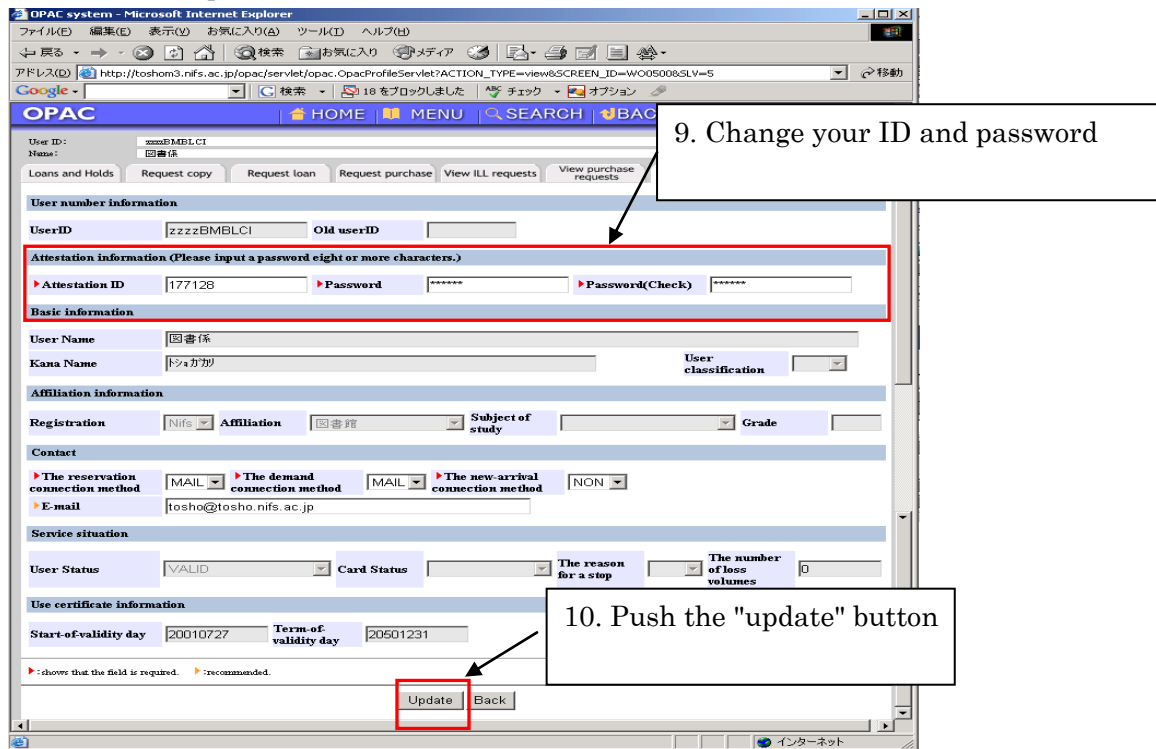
OPAC system - Microsoft Internet Explorer

ファイル(F) 編集(E) 表示(V) お気に入り(A) ツール(T) ヘルプ(H)

戻る 検索 お気に入り メディア

アドレス(D) http://toshom3.nifs.ac.jp/opac/servlet/opac.OpacProfileServlet?ACTION_TYPE=view&SCREEN_ID=WO0500&SLV=5 移動

Google 検索 18 をブロックしました チェック オプション

OPAC HOME MENU SEARCH BAC

9. Change your ID and password

User ID: zzzzBMBLCI
Name: 図書係

Loans and Holds | Request copy | Request loan | Request purchase | View ILL requests | View purchase requests

User number information

UserID zzzzBMBLCI Old userID

Attestation information (Please input a password eight or more characters.)

Attestation ID 177128 Password ****** Password(Check) ******

Basic information

User Name 図書係

Kana Name トショガカリ User classification

Affiliation information

Registration Nifs Affiliation 図書館 Subject of study Grade

Contact

The reservation connection method MAIL The demand connection method MAIL The new-arrival connection method NON

E-mail tosho@tosho.nifs.ac.jp

Service situation

User Status VALID Card Status The reason for a stop The number of loss volumes 0

Use certificate information

Start-of-validity day 20010727 Term-of-validity day 20501231

10. Push the "update" button

: shows that the field is required. : recommended.

Update Back

インターネット